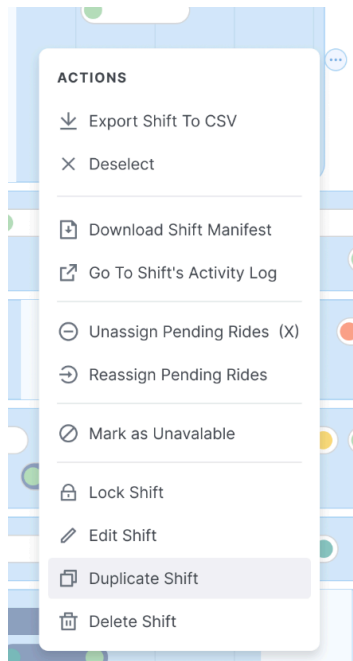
ACTIONS

Export Shift To CSV

Deselect

Download Shift Manifest

Go To Shift's Activity Log

Unassign Pending Rides (X)

Reassign Pending Rides

Mark as Unavalable

Lock Shift

Edit Shift

Duplicate Shift

Delete Shift